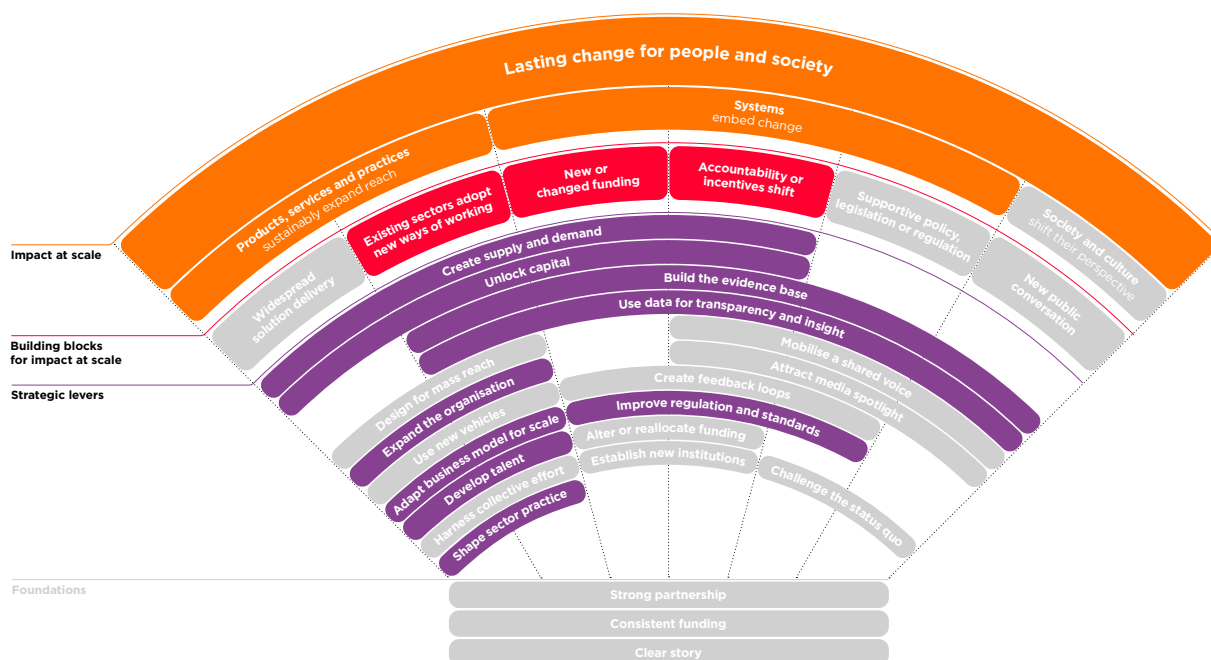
Lasting change for people and society

Products, services and practices
sustainably expand reach

Systems
embed change

Existing sectors adopt new ways of working

New or changed funding

Accountability or incentives shift

Supportive policy, legislation or regulation

Society and culture shift their perspective

Impact at scale

Widespread solution delivery

Create supply and demand

Unlock capital

Build the evidence base

Use data for transparency and insight

New public conversation

Building blocks for impact at scale

Strategic levers

Design for mass reach

Expand the organisation

Use new vehicles

Adapt business model for scale

Develop talent

Harness collective effort

Shape sector practice

Create feedback loops

Improve regulation and standards

Alter or reallocate funding

Establish new institutions

Mobilise a shared voice

Attract media spotlight

Challenge the status quo

Foundations

Strong partnership

Consistent funding

Clear story